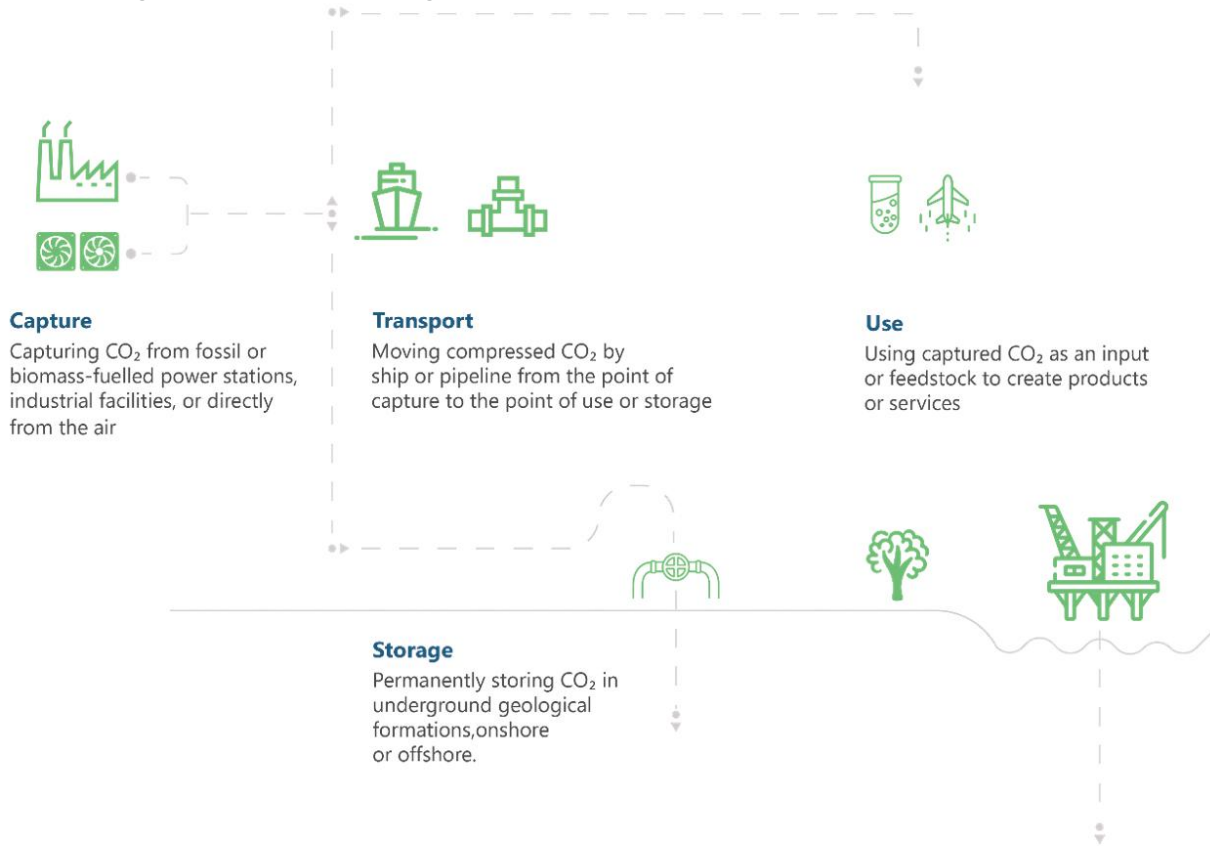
Capture
Capturing $CO_2$ from fossil or biomass-fuelled power stations, industrial facilities, or directly from the air

Transport
Moving compressed $CO_2$ by ship or pipeline from the point of capture to the point of use or storage

Use
Using captured $CO_2$ as an input or feedstock to create products or services

Storage
Permanently storing $CO_2$ in underground geological formations,onshore or offshore.